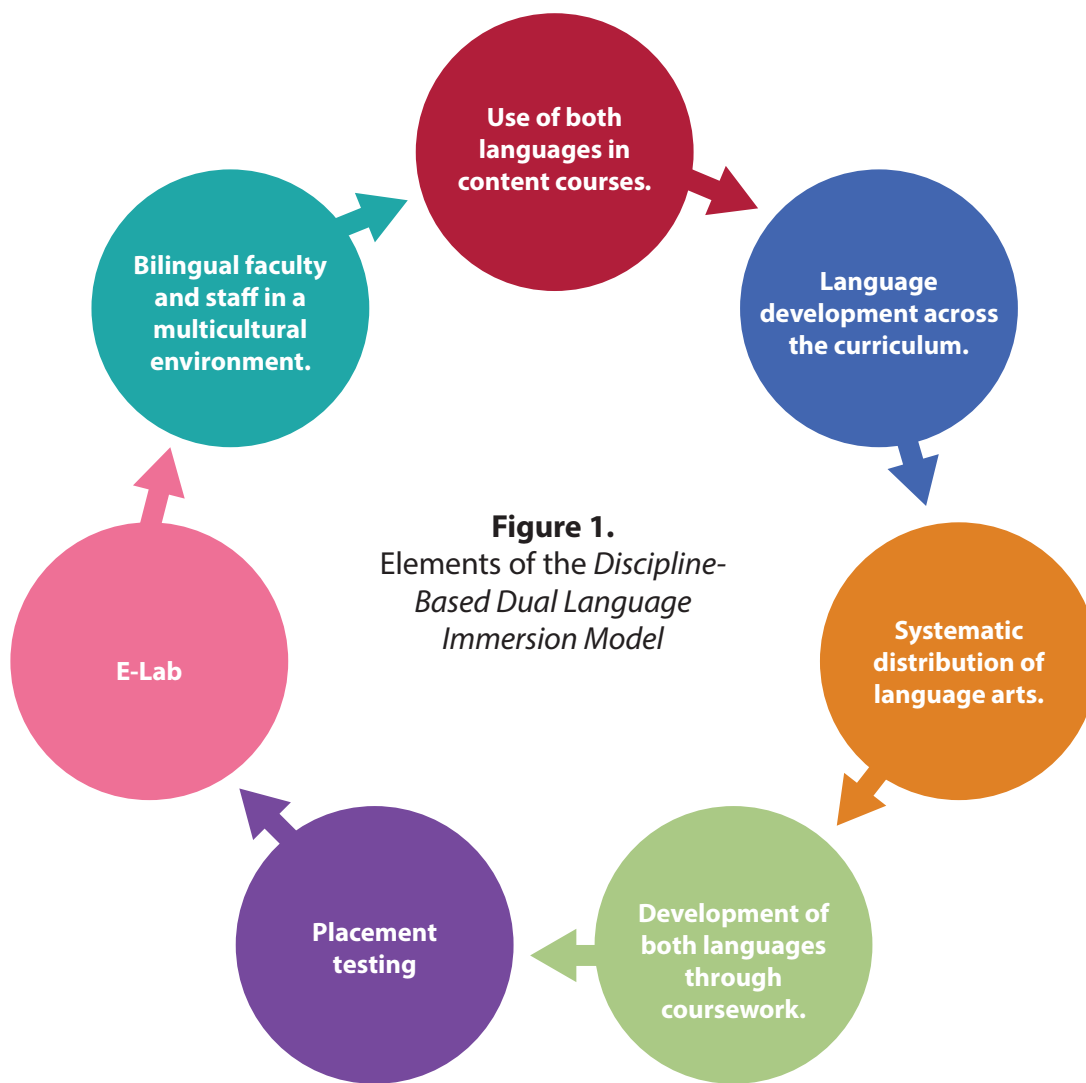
Use of both languages in content courses.

Language development across the curriculum.

Systematic distribution of language arts.

Development of both languages through coursework.

Placement testing

E-Lab

Bilingual faculty and staff in a multicultural environment.

**Figure 1.**
Elements of the *Discipline-Based Dual Language Immersion Model*